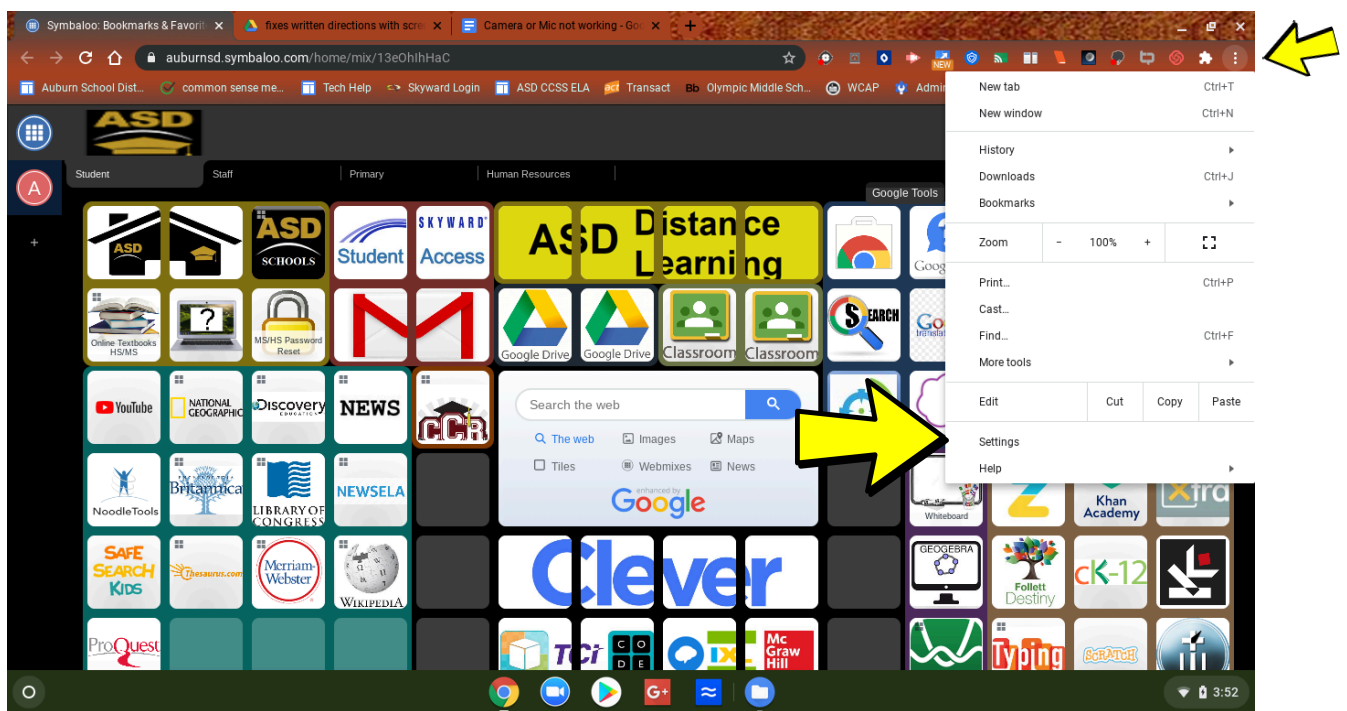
Symbaloo: Bookmarks & Favorit | fixes written directions with scr | Camera or Mic not working - Go

auburnsd.symbaloo.com/home/mix/13eOhIhHaC

Auburn School Dist... common sense me... Tech Help Skyward Login ASD CCSS ELA Transact Olympic Middle Sch... WCAP Admi

ASD

Student | Staff | Primary | Human Resources

Google Tools

ASD

ASD SCHOOLS

Student

SKYWARD Access

ASD Distance Learning

Online Textbooks HS/MS

MS/HS Password Reset

Google Drive

Google Drive

Classroom

Classroom

SEARCH

YouTube

NATIONAL GEOGRAPHIC

Discovery EDUCATION

NEWS

CCR

Search the web

The web | Images | Maps

Tiles | Webmixes | News

enhanced by Google

NoodleTools

Britannica

LIBRARY OF CONGRESS

NEWSELA

SAFE SEARCH KIDS

Thesaurus.com

Merriam-Webster

WIKIPEDIA

Clever

ProQuest

TCi

CODE

IXL

Mc Graw Hill

Whiteboard

Khan Academy

GEOGEBRA

Follett Destiny

CK-12

Typing

SCRATCH

New tab Ctrl+T
New window Ctrl+N
History
Downloads Ctrl+J
Bookmarks
Zoom - 100% +
Print... Ctrl+P
Cast...
Find... Ctrl+F
More tools
Edit Cut Copy Paste
Settings
Help

3:52